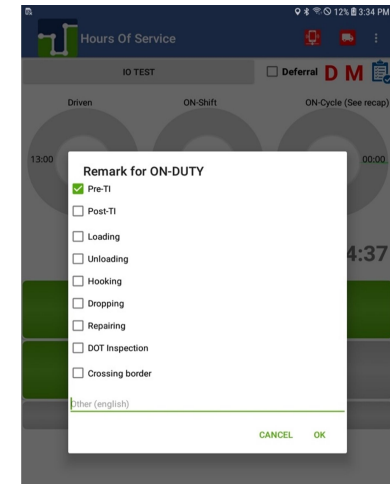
12% 3:34 PM

Hours Of Service

IO TEST

Deferral D M

Driven

ON-Shift

ON-Cycle (See recap)

13:00

00:00

4:37

Remark for ON-DUTY

Pre-TI

Post-TI

Loading

Unloading

Hooking

Dropping

Repairing

DOT Inspection

Crossing border

Other (english)

CANCEL

OK